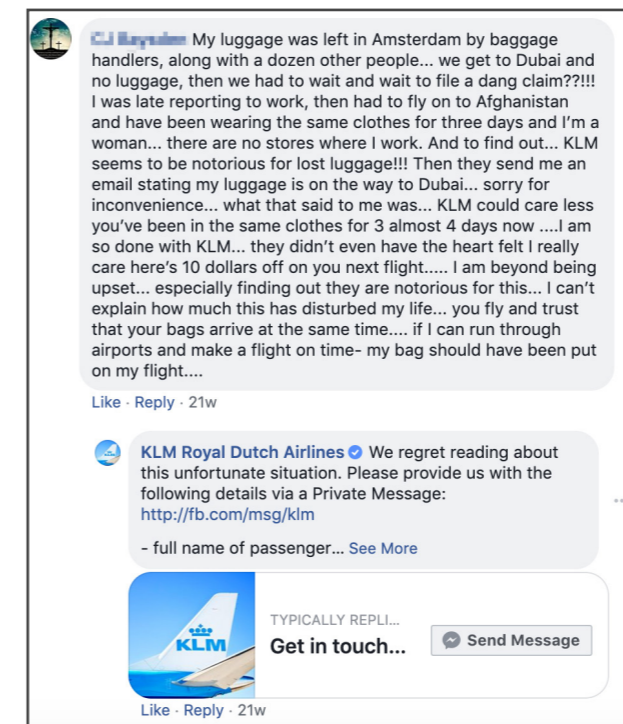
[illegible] My luggage was left in Amsterdam by baggage handlers, along with a dozen other people... we get to Dubai and no luggage, then we had to wait and wait to file a dang claim??!!! I was late reporting to work, then had to fly on to Afghanistan and have been wearing the same clothes for three days and I'm a woman... there are no stores where I work. And to find out... KLM seems to be notorious for lost luggage!!! Then they send me an email stating my luggage is on the way to Dubai... sorry for inconvenience... what that said to me was... KLM could care less you've been in the same clothes for 3 almost 4 days now ....I am so done with KLM... they didn't even have the heart felt I really care here's 10 dollars off on you next flight..... I am beyond being upset... especially finding out they are notorious for this... I can't explain how much this has disturbed my life... you fly and trust that your bags arrive at the same time.... if I can run through airports and make a flight on time- my bag should have been put on my flight....

Like · Reply · 21w

KLM Royal Dutch Airlines We regret reading about this unfortunate situation. Please provide us with the following details via a Private Message: http://fb.com/msg/klm

- full name of passenger... See More

KLM

TYPICALLY REPLI...

Get in touch...

Send Message

Like · Reply · 21w